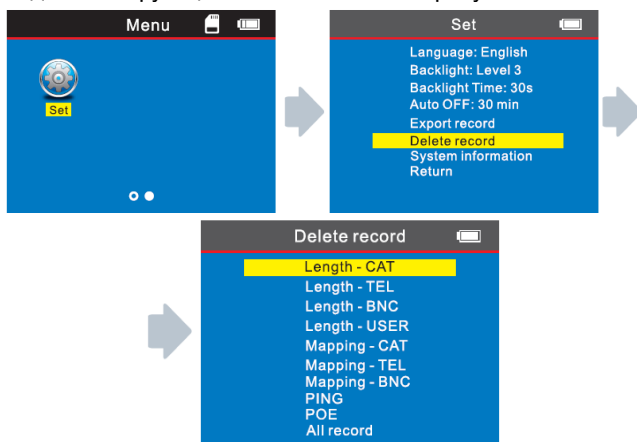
Menu

Set

Set

Language: English
Backlight: Level 3
Backlight Time: 30s
Auto OFF: 30 min
Export record
Delete record
System information
Return

Delete record

Length - CAT
Length - TEL
Length - BNC
Length - USER
Mapping - CAT
Mapping - TEL
Mapping - BNC
PING
POE
All record